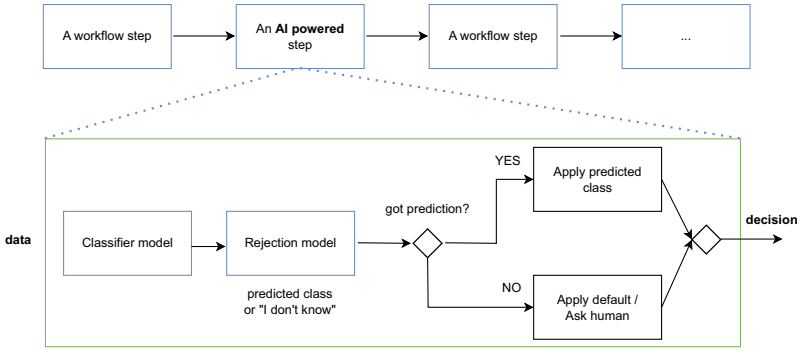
A workflow step

An AI powered step

A workflow step

...

data

Classifier model

Rejection model

predicted class or "I don't know"

got prediction?

YES

Apply predicted class

NO

Apply default / Ask human

decision